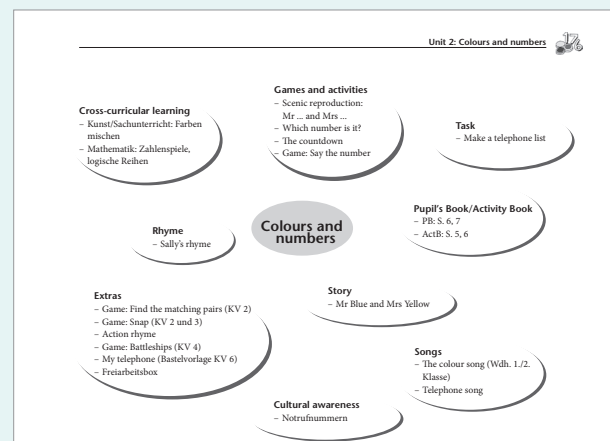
Unit 2: Colours and numbers

Games and activities
– Scenic reproduction: Mr ... and Mrs ...
– Which number is it?
– The countdown
– Game: Say the number

Cross-curricular learning
– Kunst/Sachunterricht: Farben mischen
– Mathematik: Zahlenspiele, logische Reihen

Task
– Make a telephone list

Pupil's Book/Activity Book
– PB: S. 6, 7
– ActB: S. 5, 6

Rhyme
– Sally's rhyme

Colours and numbers

Story
– Mr Blue and Mrs Yellow

Extras
– Game: Find the matching pairs (KV 2)
– Game: Snap (KV 2 und 3)
– Action rhyme
– Game: Battleships (KV 4)
– My telephone (Bastelvorlage KV 6)
– Freiarbeitsbox

Songs
– The colour song (Wdh. 1./2. Klasse)
– Telephone song

Cultural awareness
– Notrufnummern